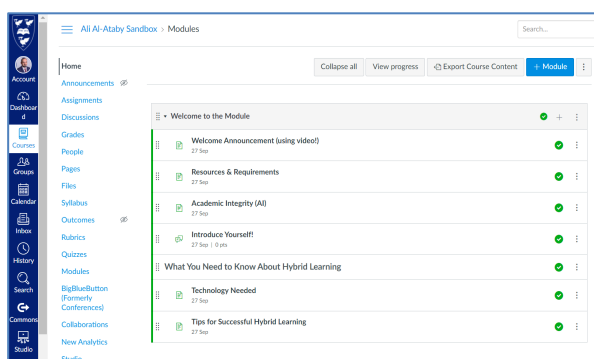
Ali Al-Ataby Sandbox > Modules

Search...

Account
Dashboard
Courses
Groups
Calendar
Inbox
History
Search
Commons
Studio

Home
Announcements
Assignments
Discussions
Grades
People
Pages
Files
Syllabus
Outcomes
Rubrics
Quizzes
Modules
BigBlueButton (Formerly Conferences)
Collaborations
New Analytics
Studio

Collapse all
View progress
Export Course Content
+ Module

Welcome to the Module

Welcome Announcement (using video!)
27 Sep

Resources & Requirements
27 Sep

Academic Integrity (AI)
27 Sep

Introduce Yourself!
27 Sep | 0 pts

What You Need to Know About Hybrid Learning

Technology Needed
27 Sep

Tips for Successful Hybrid Learning
27 Sep